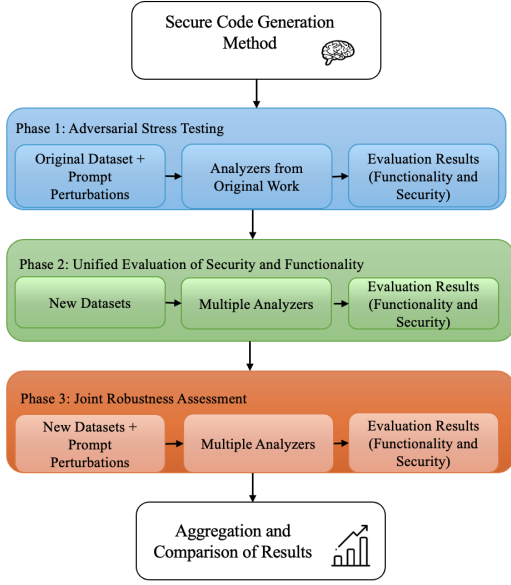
Secure Code Generation Method

Phase 1: Adversarial Stress Testing

Original Dataset + Prompt Perturbations

Analyzers from Original Work

Evaluation Results (Functionality and Security)

Phase 2: Unified Evaluation of Security and Functionality

New Datasets

Multiple Analyzers

Evaluation Results (Functionality and Security)

Phase 3: Joint Robustness Assessment

New Datasets + Prompt Perturbations

Multiple Analyzers

Evaluation Results (Functionality and Security)

Aggregation and Comparison of Results